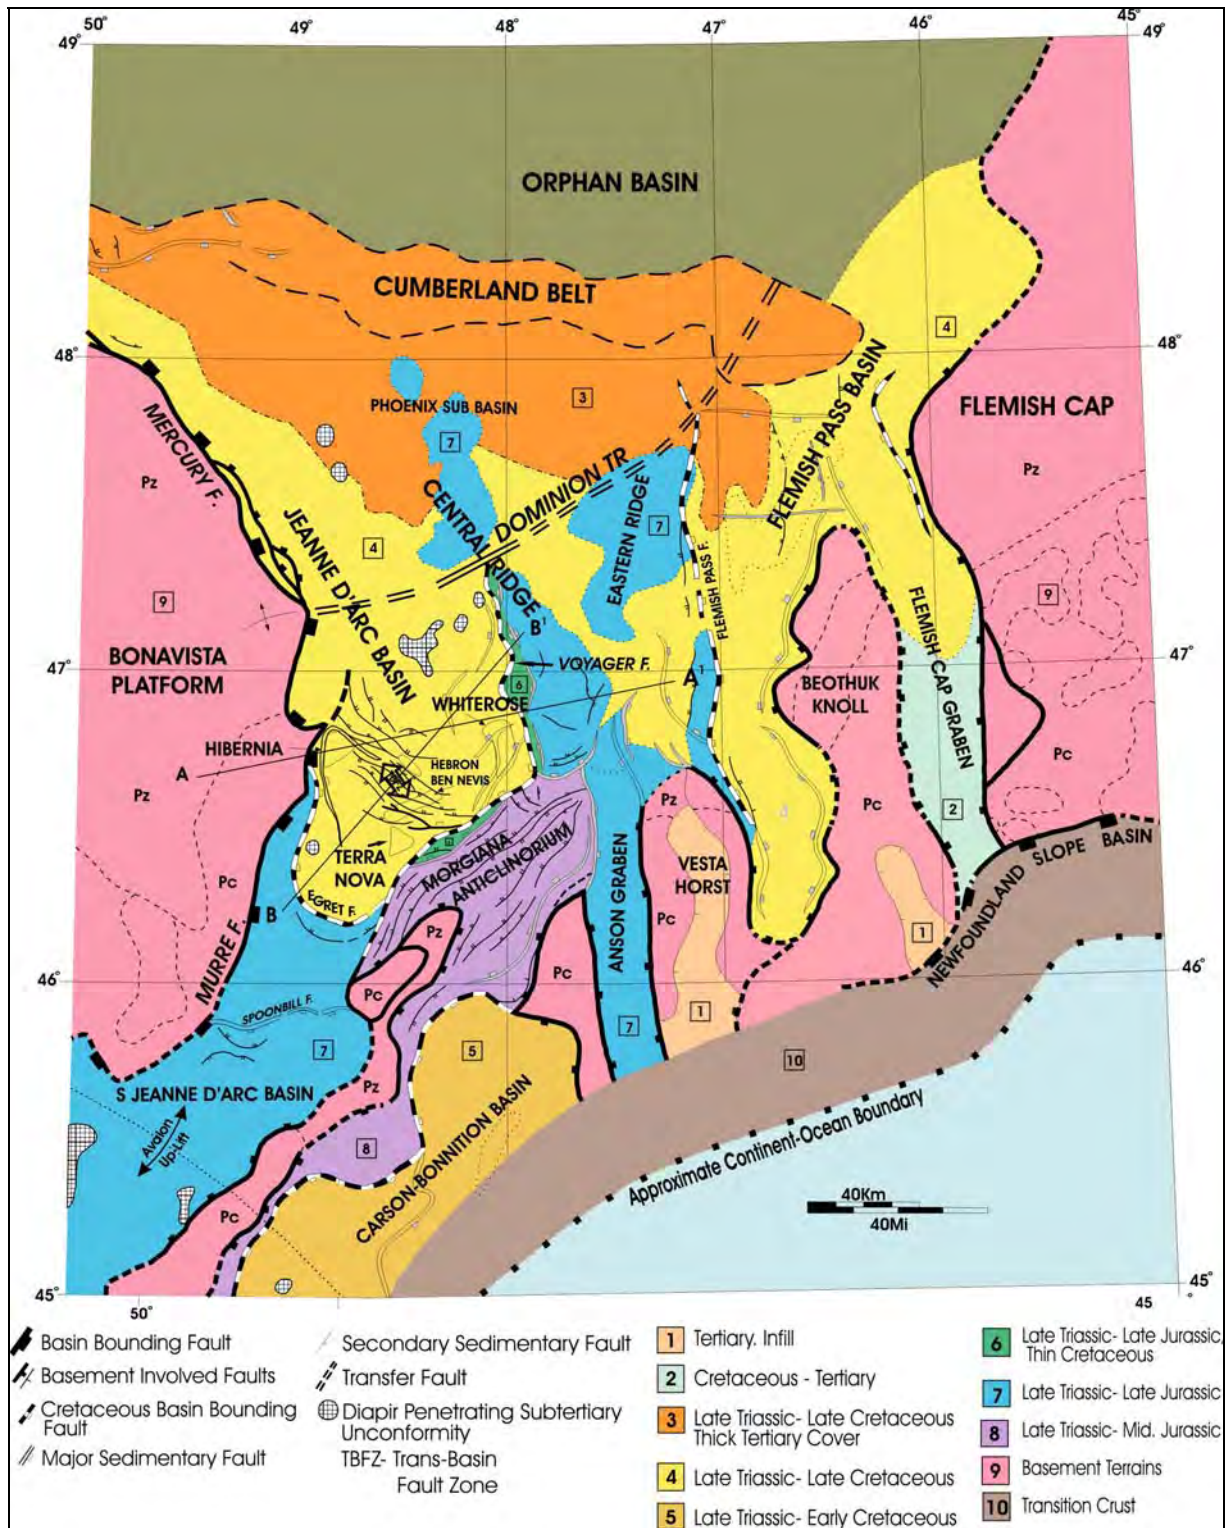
50° 49° 48° 47° 46° 45°
49° 49°

ORPHAN BASIN

CUMBERLAND BELT

48° 48°

3

4

PHOENIX SUB BASIN

7

FLEMISH PASS BASIN

FLEMISH CAP

MERCURY F.

Pz

CENTRAL RIDGE

DOMINION TR

EASTERN RIDGE

7

JEANNE D'ARC BASIN

4

FLEMISH PASS F.

FLEMISH CAP GRABEN

Pz

9

9

BONAVISTA PLATFORM

47° 47°

B'

VOYAGER F.

6

A'

WHITEROSE

BEOTHUK KNOLL

HIBERNIA

A

HEBRON BEN NEVIS

Pz

Pc

Pc

2

Pc

TERRA NOVA

MORGIANA ANTICLINORIUM

ANSON GRABEN

Pz

VESTA HORST

NEWFOUNDLAND SLOPE BASIN

B

EGRET F.

Pz

Pc

MURRE F.

1

Pc

Pc

46° 46°

SPOONBILL F.

Pc

7

5

7

1

10

S JEANNE D'ARC BASIN

Pz

CARSON-BONNITION BASIN

Approximate Continent-Ocean Boundary

Avalon Up-Lift

8

40Km

40Mi

Pc

45° 45°
50° 45

Basin Bounding Fault
Basement Involved Faults
Cretaceous Basin Bounding Fault
Major Sedimentary Fault
Secondary Sedimentary Fault
Transfer Fault
Diapir Penetrating Subtertiary Unconformity
TBFZ- Trans-Basin Fault Zone

1 Tertiary. Infill
2 Cretaceous - Tertiary
3 Late Triassic- Late Cretaceous Thick Tertiary Cover
4 Late Triassic- Late Cretaceous
5 Late Triassic- Early Cretaceous

6 Late Triassic- Late Jurassic, Thin Cretaceous
7 Late Triassic- Late Jurassic
8 Late Triassic- Mid. Jurassic
9 Basement Terrains
10 Transition Crust